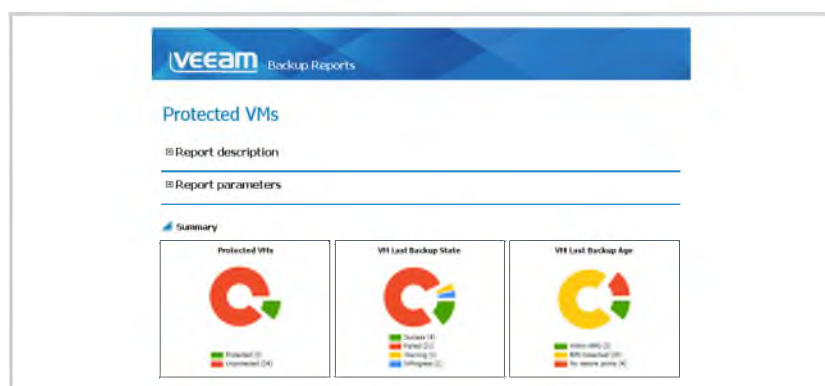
VEEAM Backup Reports

Protected VMs

⊞ Report description

⊞ Report parameters

Summary

| Protected VMs | VM Last Backup State | VM Last Backup Age |
|---|---|---|
| Protected (3) | Success (4) | Within RPO (3) |
| Unprotected (14) | Failed (11) | RPO breached (10) |
| | Warning (1) | No restore points (4) |
| | InProgress (1) | |